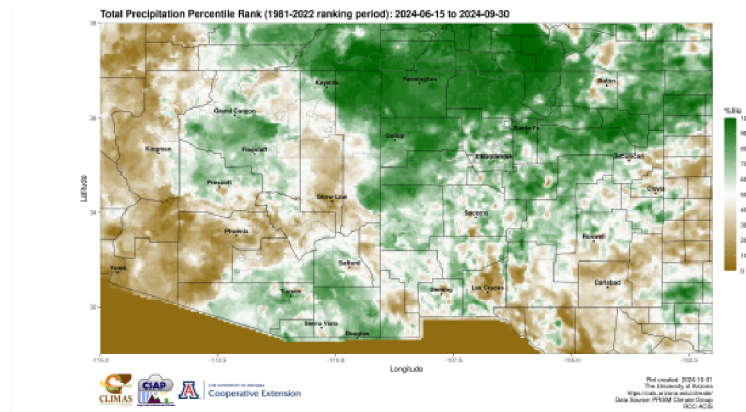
Total Precipitation Percentile Rank (1981-2022 ranking period): 2024-06-15 to 2024-09-30

Latitude

36

34

32

38

Longitude

-115.0

-112.5

-110.0

-107.5

-105.0

-102.5

Kayenta

Farmington

Raton

Grand Canyon

Gallup

Santa Fe

Flagstaff

Kingman

Albuquerque

Tucumcari

Prescott

Clovis

Show Low

Socorro

Phoenix

Roswell

Yuma

Safford

Carlsbad

Tucson

Deming

Las Cruces

Sierra Vista

Douglas

%tile

100

90

80

70

60

50

40

30

20

10

0

CLIMAS

CIAP

THE UNIVERSITY OF ARIZONA Cooperative Extension

Plot created: 2024-10-01
The University of Arizona
https://cals.arizona.edu/climate/
Data Source: PRISM Climate Group
RCC-ACIS